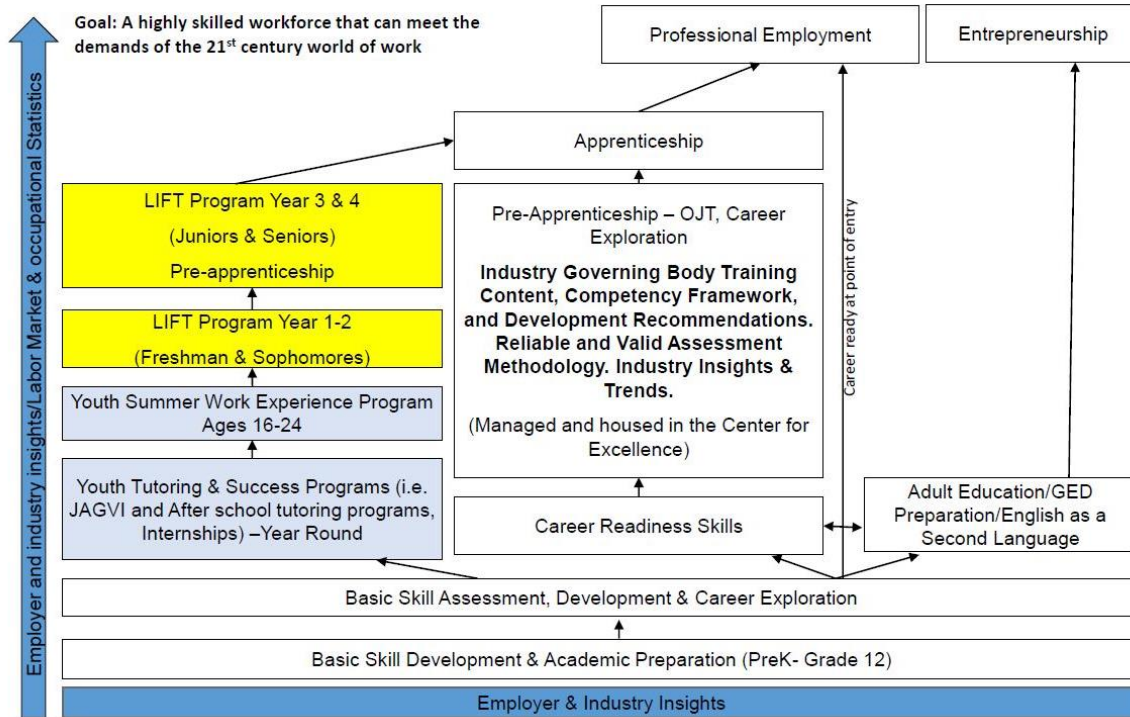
Employer and industry insights/Labor Market & occupational Statistics

Goal: A highly skilled workforce that can meet the demands of the 21$^{st}$ century world of work

Professional Employment

Entrepreneurship

Apprenticeship

LIFT Program Year 3 & 4

(Juniors & Seniors)

Pre-apprenticeship

LIFT Program Year 1-2

(Freshman & Sophomores)

Youth Summer Work Experience Program Ages 16-24

Youth Tutoring & Success Programs (i.e. JAGVI and After school tutoring programs, Internships) –Year Round

Pre-Apprenticeship – OJT, Career Exploration

Industry Governing Body Training Content, Competency Framework, and Development Recommendations. Reliable and Valid Assessment Methodology. Industry Insights & Trends.

(Managed and housed in the Center for Excellence)

Career ready at point of entry

Career Readiness Skills

Adult Education/GED Preparation/English as a Second Language

Basic Skill Assessment, Development & Career Exploration

Basic Skill Development & Academic Preparation (PreK- Grade 12)

Employer & Industry Insights